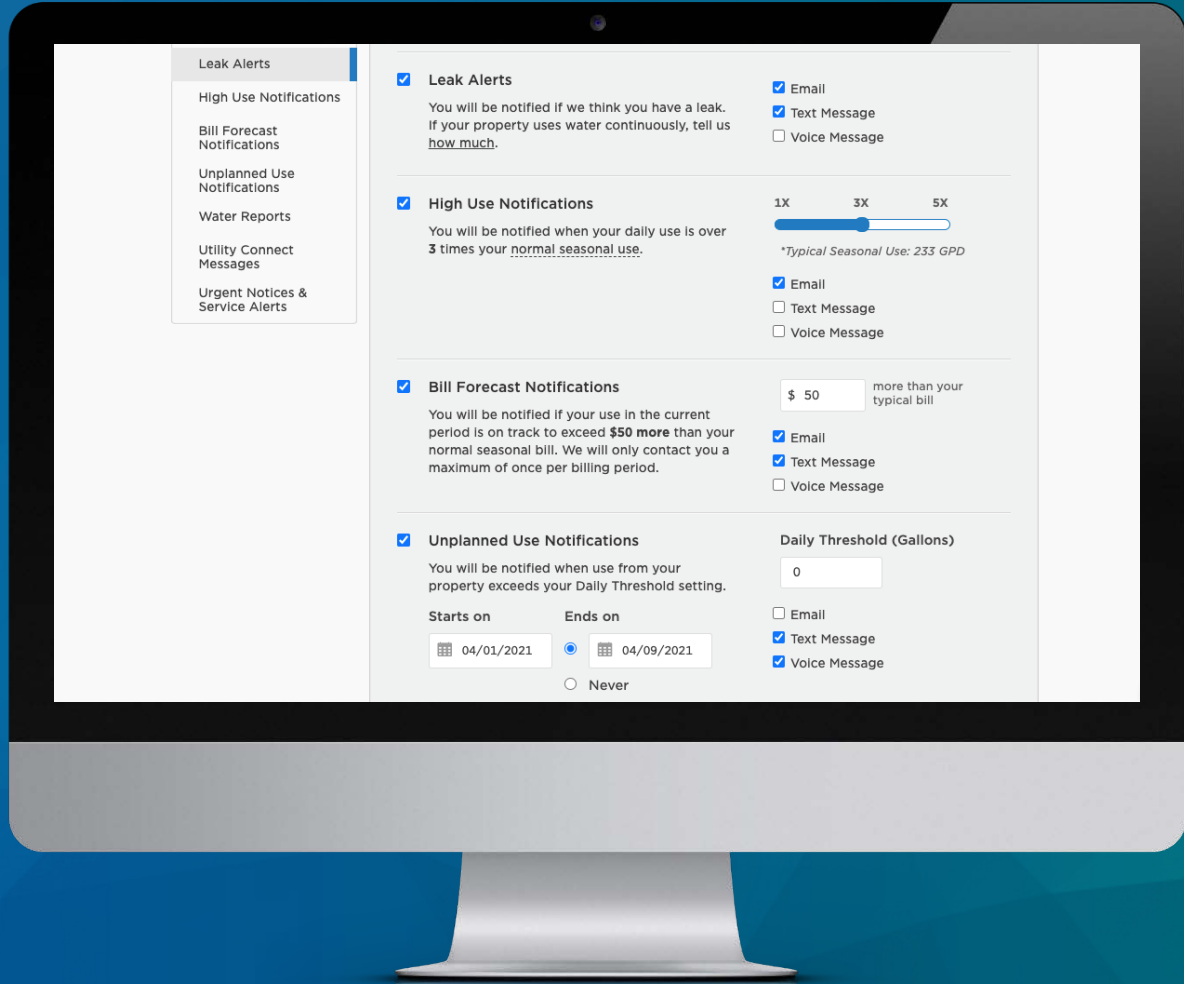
Leak Alerts
High Use Notifications
Bill Forecast Notifications
Unplanned Use Notifications
Water Reports
Utility Connect Messages
Urgent Notices & Service Alerts

Leak Alerts
You will be notified if we think you have a leak. If your property uses water continuously, tell us how much.

Email
Text Message
Voice Message

High Use Notifications
You will be notified when your daily use is over **3** times your normal seasonal use.

1X 3X 5X
*Typical Seasonal Use: 233 GPD

Email
Text Message
Voice Message

Bill Forecast Notifications
You will be notified if your use in the current period is on track to exceed **$50 more** than your normal seasonal bill. We will only contact you a maximum of once per billing period.

$ 50 more than your typical bill

Email
Text Message
Voice Message

Unplanned Use Notifications
You will be notified when use from your property exceeds your Daily Threshold setting.

Starts on
04/01/2021
Ends on
04/09/2021
Never

Daily Threshold (Gallons)
0

Email
Text Message
Voice Message